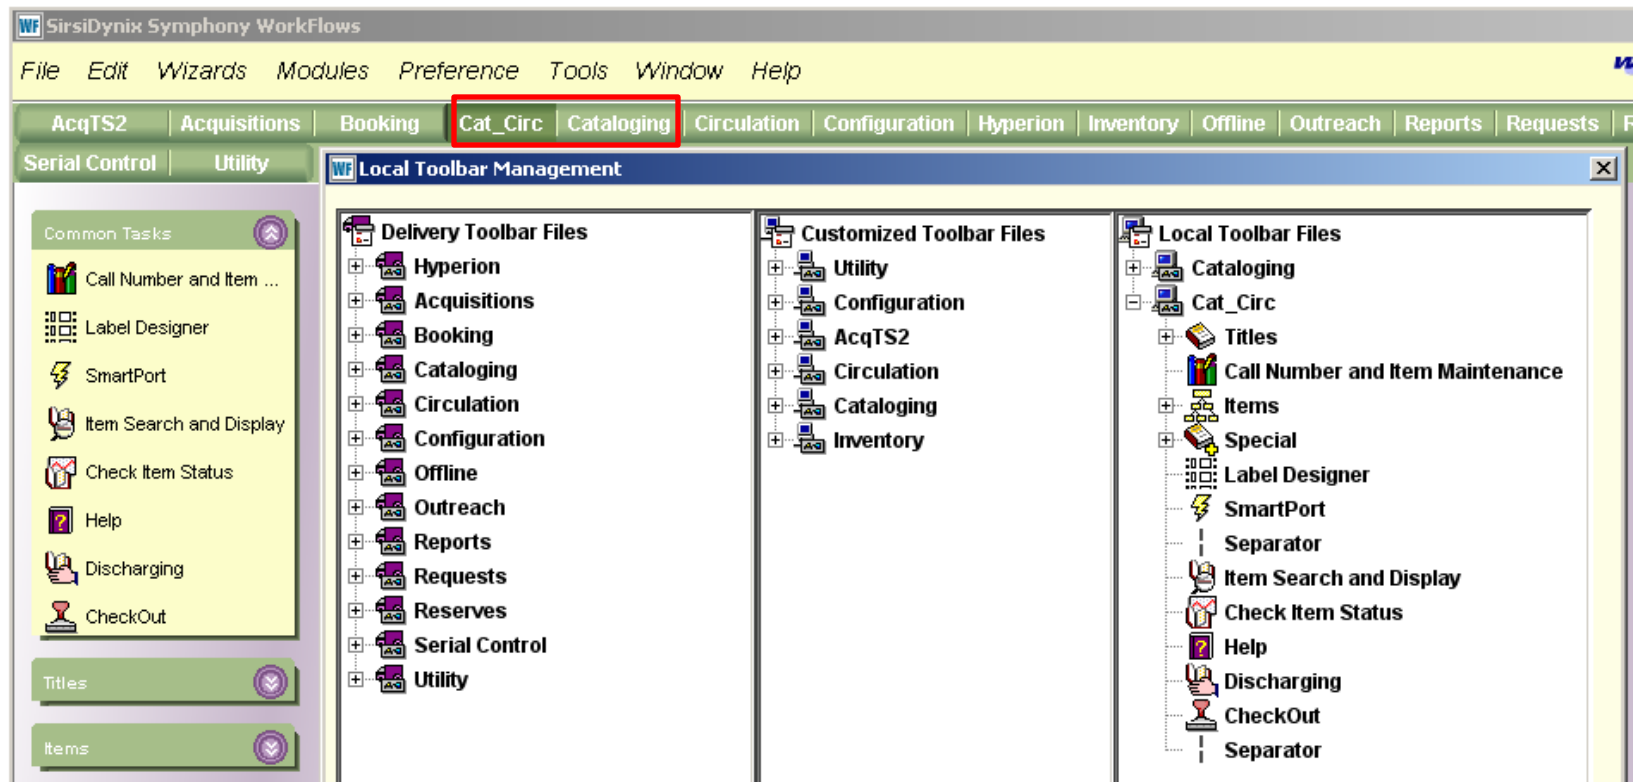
WF SirsiDynix Symphony WorkFlows

File Edit Wizards Modules Preference Tools Window Help

AcqTS2 | Acquisitions | Booking | Cat_Circ | Cataloging | Circulation | Configuration | Hyperion | Inventory | Offline | Outreach | Reports | Requests

Serial Control | Utility

Common Tasks

Call Number and Item ...

Label Designer

SmartPort

Item Search and Display

Check Item Status

Help

Discharging

CheckOut

Titles

Items

WF Local Toolbar Management

Delivery Toolbar Files

Hyperion

Acquisitions

Booking

Cataloging

Circulation

Configuration

Offline

Outreach

Reports

Requests

Reserves

Serial Control

Utility

Customized Toolbar Files

Utility

Configuration

AcqTS2

Circulation

Cataloging

Inventory

Local Toolbar Files

Cataloging

Cat_Circ

Titles

Call Number and Item Maintenance

Items

Special

Label Designer

SmartPort

Separator

Item Search and Display

Check Item Status

Help

Discharging

CheckOut

Separator